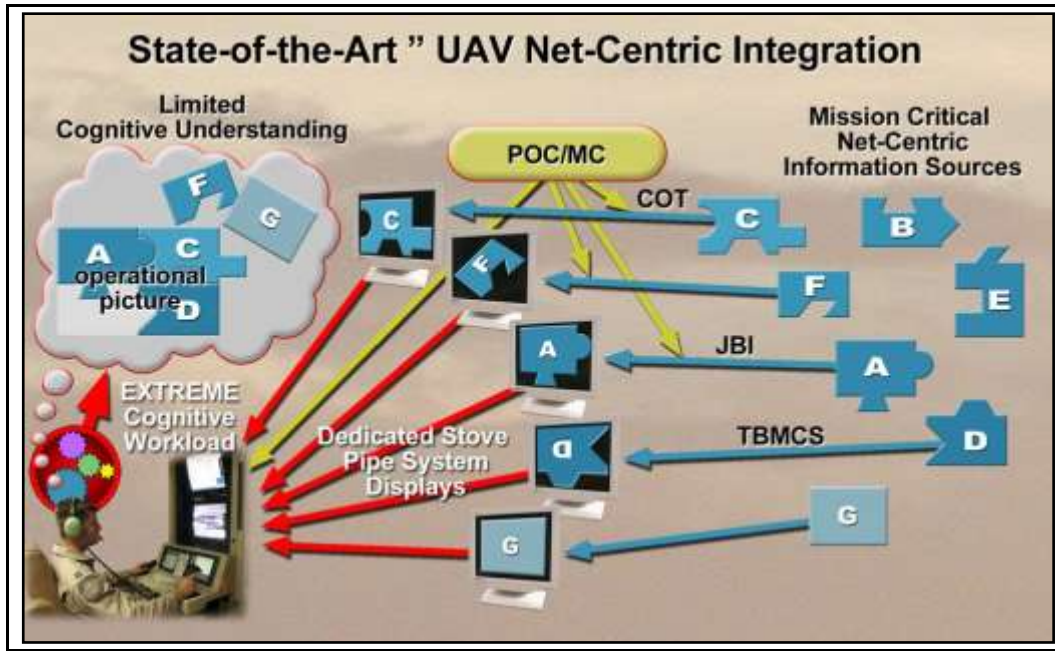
State-of-the-Art " UAV Net-Centric Integration

Limited Cognitive Understanding

F
G
A
C
operational picture
D

POC/MC

Mission Critical Net-Centric Information Sources

COT

C
C
B
F
F
E
JBI
A
A

EXTREME Cognitive Workload

Dedicated Stove Pipe System Displays

TBMCS
D
D
G
G